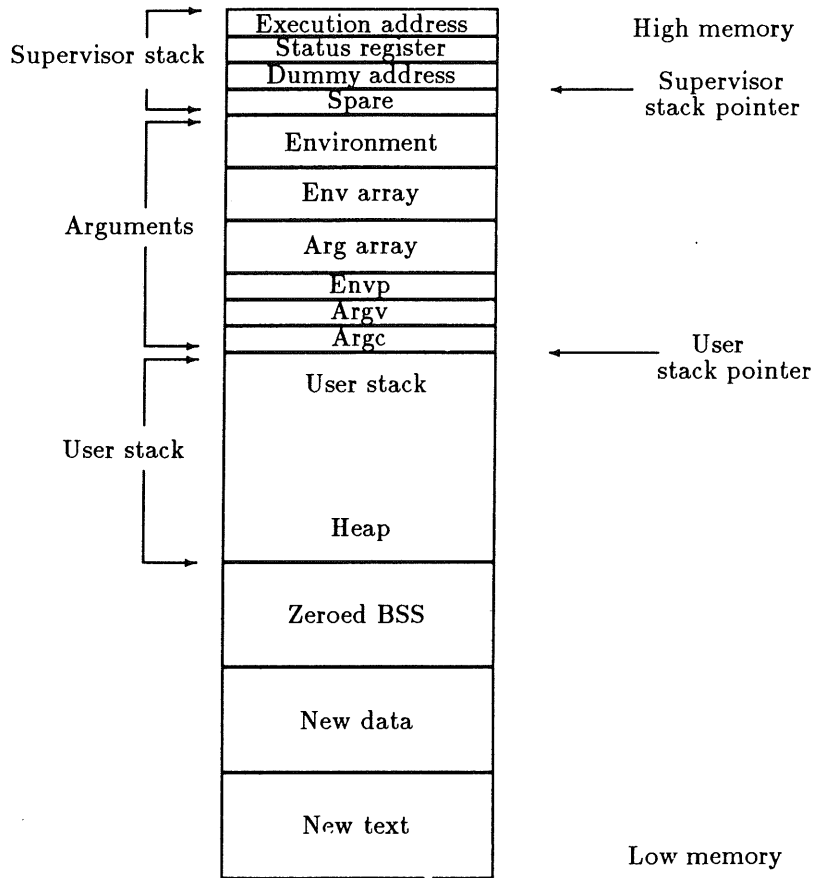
Supervisor stack

Execution address
Status register
Dummy address
Spare

High memory

Supervisor stack pointer

Arguments

Environment
Env array
Arg array
Envp
Argv
Argc

User stack pointer

User stack

User stack

Heap

Zeroed BSS

New data

New text

Low memory